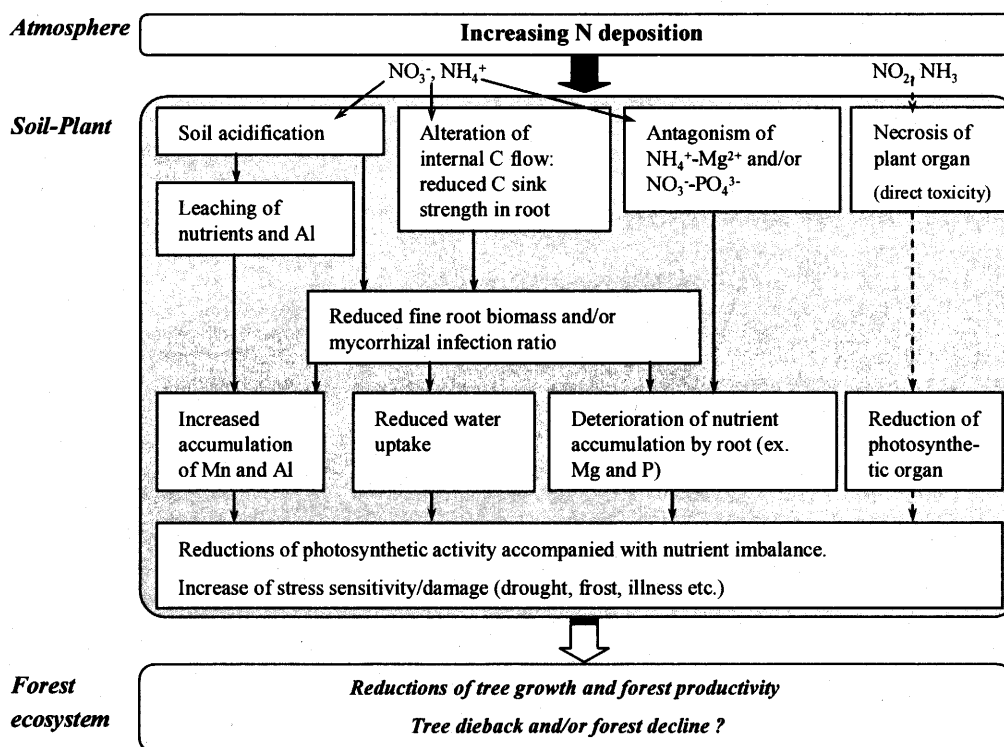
Atmosphere

Increasing N deposition

$NO_3^-$, $NH_4^+$

$NO_2$, $NH_3$

Soil-Plant

Soil acidification

Alteration of internal C flow: reduced C sink strength in root

Antagonism of $NH_4^+$-$Mg^{2+}$ and/or $NO_3^-$-$PO_4^{3-}$

Necrosis of plant organ (direct toxicity)

Leaching of nutrients and Al

Reduced fine root biomass and/or mycorrhizal infection ratio

Increased accumulation of Mn and Al

Reduced water uptake

Deterioration of nutrient accumulation by root (ex. Mg and P)

Reduction of photosynthetic organ

Reductions of photosynthetic activity accompanied with nutrient imbalance.

Increase of stress sensitivity/damage (drought, frost, illness etc.)

Forest ecosystem

Reductions of tree growth and forest productivity

Tree dieback and/or forest decline ?